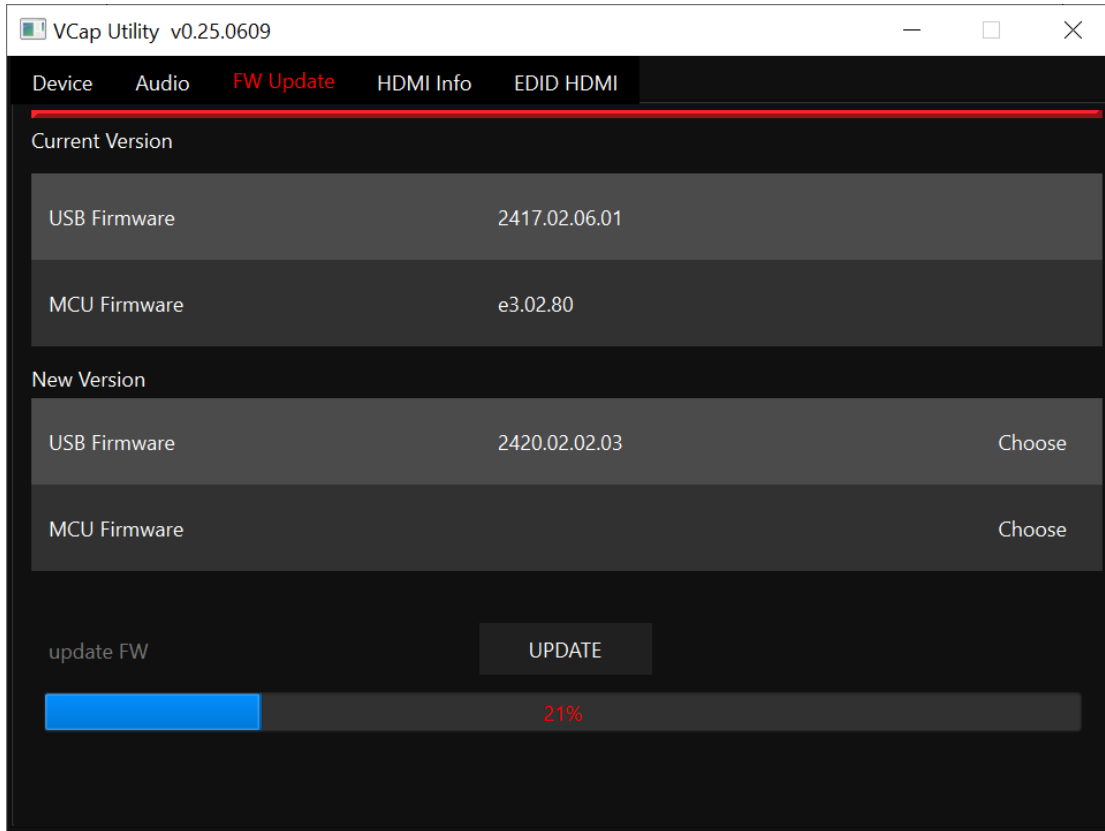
VCap Utility v0.25.0609

Device Audio FW Update HDMI Info EDID HDMI

Current Version

| USB Firmware | 2417.02.06.01 |
|---|---|
| MCU Firmware | e3.02.80 |

New Version

| USB Firmware | 2420.02.02.03 | Choose |
|---|---|---|
| MCU Firmware | | Choose |

update FW

UPDATE

21%